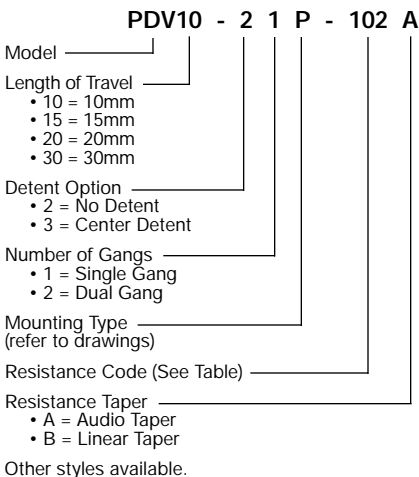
PDV10 - 2 1 P - 102 A

Model

Length of Travel
• 10 = 10mm
• 15 = 15mm
• 20 = 20mm
• 30 = 30mm

Detent Option
• 2 = No Detent
• 3 = Center Detent

Number of Gangs
• 1 = Single Gang
• 2 = Dual Gang

Mounting Type
(refer to drawings)

Resistance Code (See Table)

Resistance Taper
• A = Audio Taper
• B = Linear Taper

Other styles available.